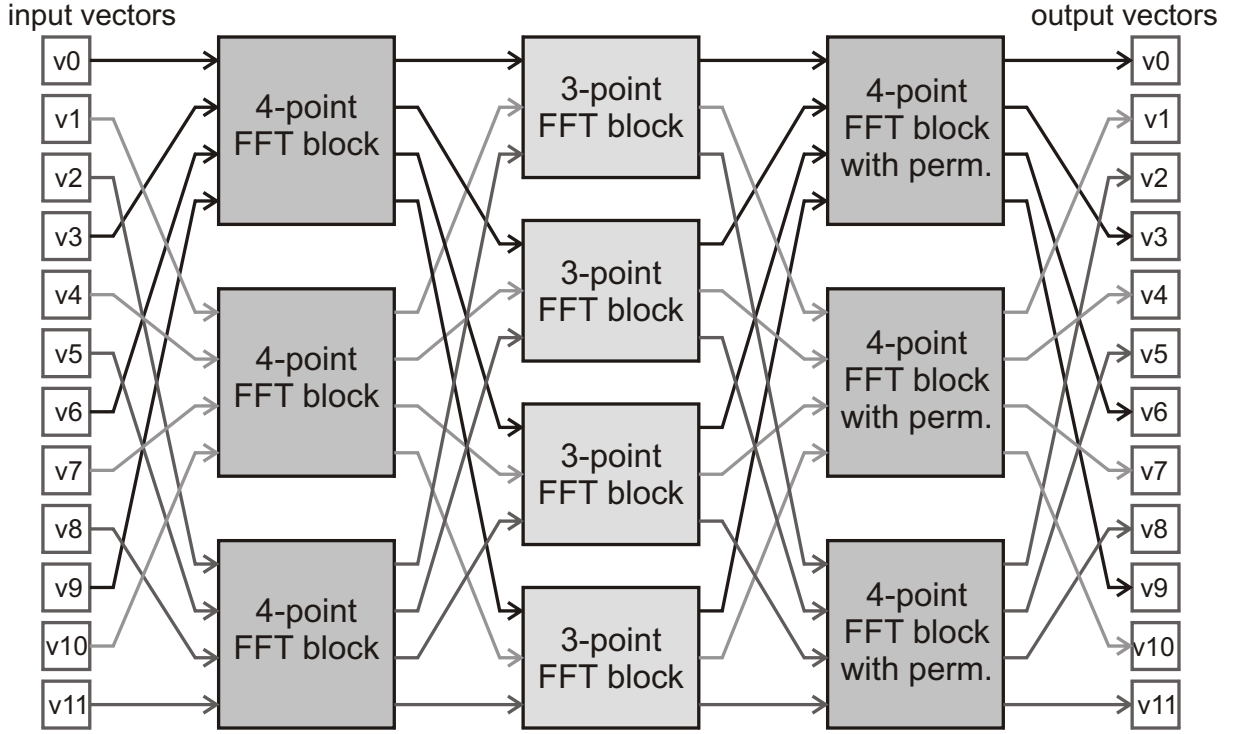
input vectors

output vectors

v0
v1
v2
v3
v4
v5
v6
v7
v8
v9
v10
v11

4-point FFT block

4-point FFT block

4-point FFT block

3-point FFT block

3-point FFT block

3-point FFT block

3-point FFT block

4-point FFT block with perm.

4-point FFT block with perm.

4-point FFT block with perm.

v0
v1
v2
v3
v4
v5
v6
v7
v8
v9
v10
v11